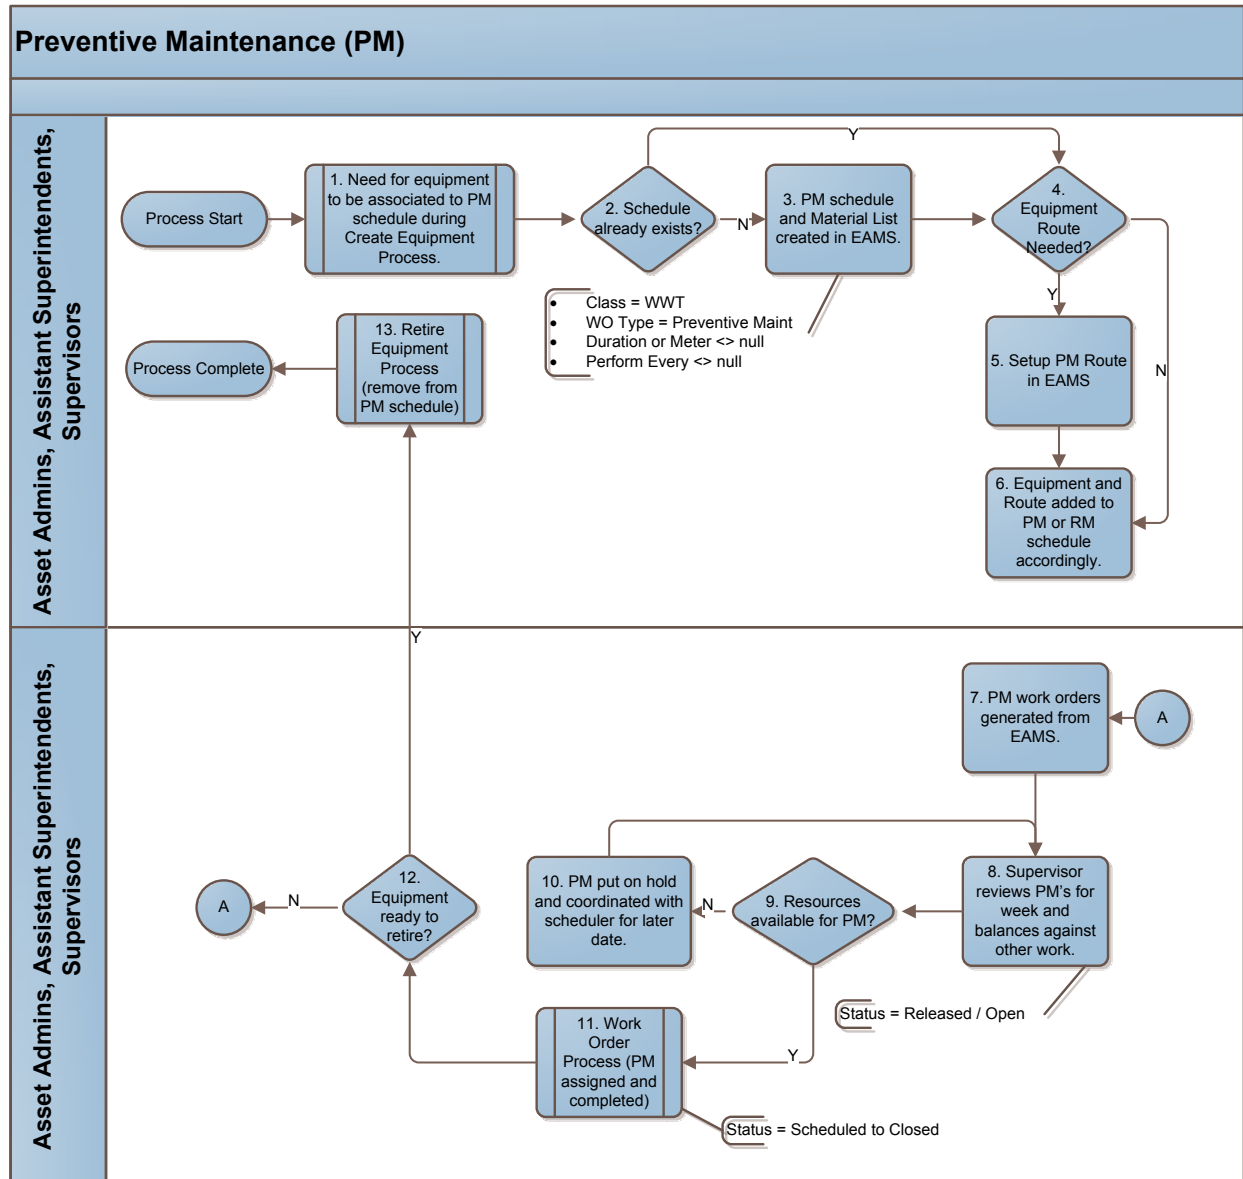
Preventive Maintenance (PM)

Asset Admins, Assistant Superintendents, Supervisors

Process Start

1. Need for equipment to be associated to PM schedule during Create Equipment Process.

2. Schedule already exists?

N

Y

3. PM schedule and Material List created in EAMS.

4. Equipment Route Needed?

Y

N

- Class = WWT
- WO Type = Preventive Maint
- Duration or Meter <> null
- Perform Every <> null

5. Setup PM Route in EAMS

6. Equipment and Route added to PM or RM schedule accordingly.

13. Retire Equipment Process (remove from PM schedule)

Process Complete

Asset Admins, Assistant Superintendents, Supervisors

Y

7. PM work orders generated from EAMS.

A

8. Supervisor reviews PM's for week and balances against other work.

9. Resources available for PM?

N

10. PM put on hold and coordinated with scheduler for later date.

12. Equipment ready to retire?

N

A

Status = Released / Open

Y

11. Work Order Process (PM assigned and completed)

Status = Scheduled to Closed